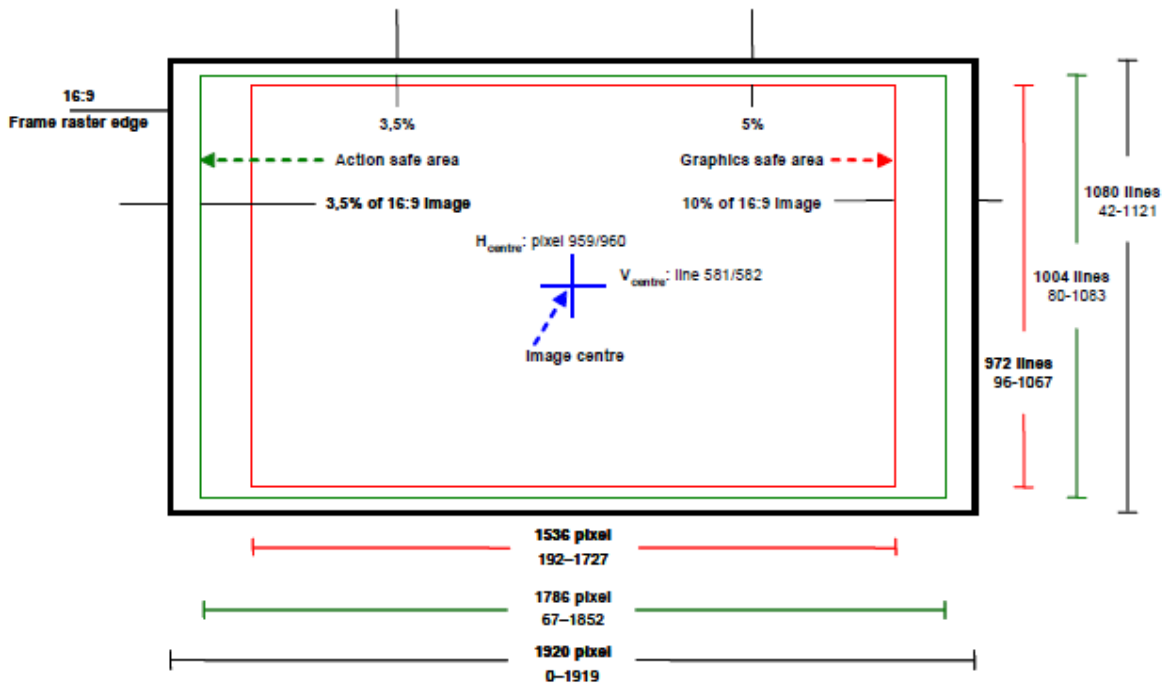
16:9
Frame raster edge

3,5%

5%

Action safe area

Graphics safe area

3,5% of 16:9 image

10% of 16:9 image

$H_{centre}$: pixel 959/960

$V_{centre}$: line 581/582

Image centre

1080 lines
42-1121

1004 lines
80-1083

972 lines
96-1067

1536 pixel
192–1727

1786 pixel
67–1852

1920 pixel
0–1919